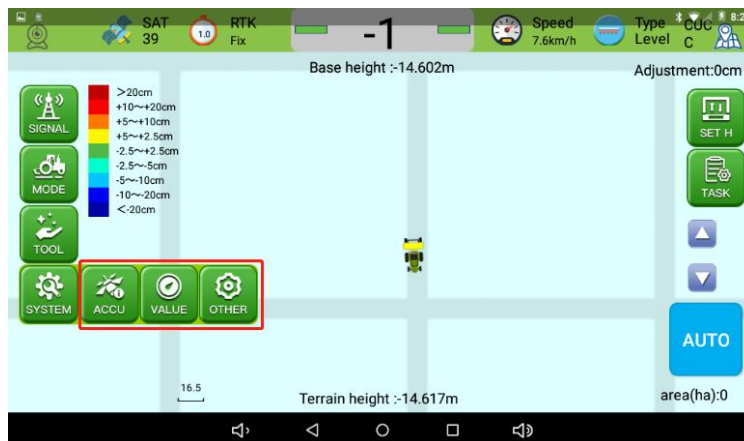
SAT 39
1.0
RTK Fix
-1
Speed 7.6km/h
Type Level
CUC C
8:2
Base height :-14.602m
Adjustment:0cm
SIGNAL
MODE
TOOL
SYSTEM
ACCU
VALUE
OTHER
>20cm
+10~+20cm
+5~+10cm
+5~+2.5cm
-2.5~+2.5cm
-2.5~-5cm
-5~-10cm
-10~-20cm
<-20cm
SET H
TASK
AUTO
16.5
Terrain height :-14.617m
area(ha):0